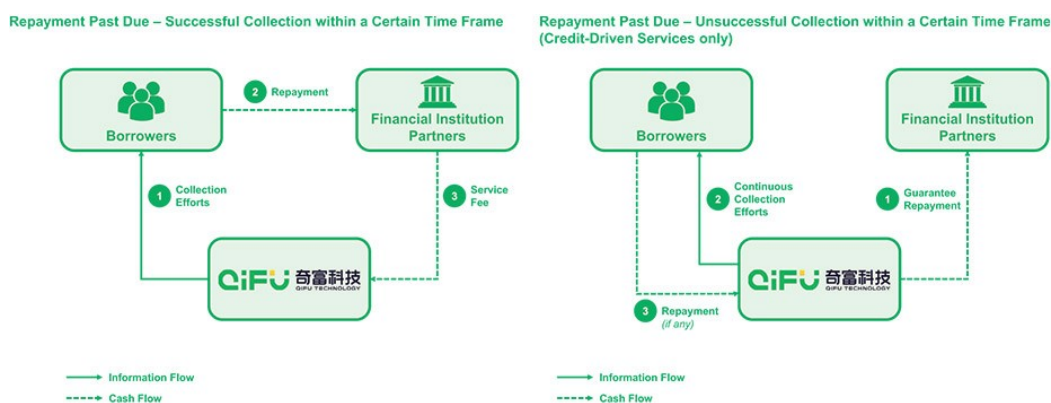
Repayment Past Due – Successful Collection within a Certain Time Frame

Borrowers

2 Repayment

Financial Institution Partners

1 Collection Efforts

3 Service Fee

QIFU 奇富科技 QIFU TECHNOLOGY

Information Flow

Cash Flow

Repayment Past Due – Unsuccessful Collection within a Certain Time Frame (Credit-Driven Services only)

Borrowers

Financial Institution Partners

2 Continuous Collection Efforts

1 Guarantee Repayment

QIFU 奇富科技 QIFU TECHNOLOGY

3 Repayment (if any)

Information Flow

Cash Flow